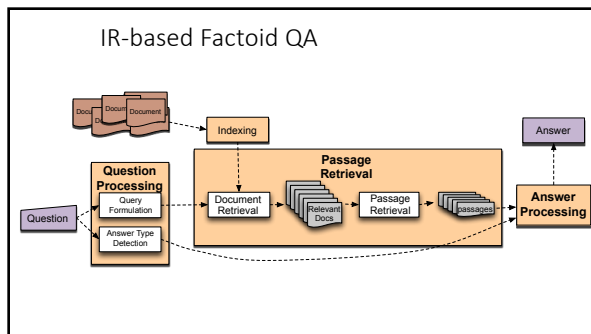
IR-based Factoid QA

Docu Document Document

Indexing

Answer

Passage Retrieval

Question Processing

Query Formulation

Answer Type Detection

Question

Document Retrieval

Relevant Docs

Passage Retrieval

passages

Answer Processing